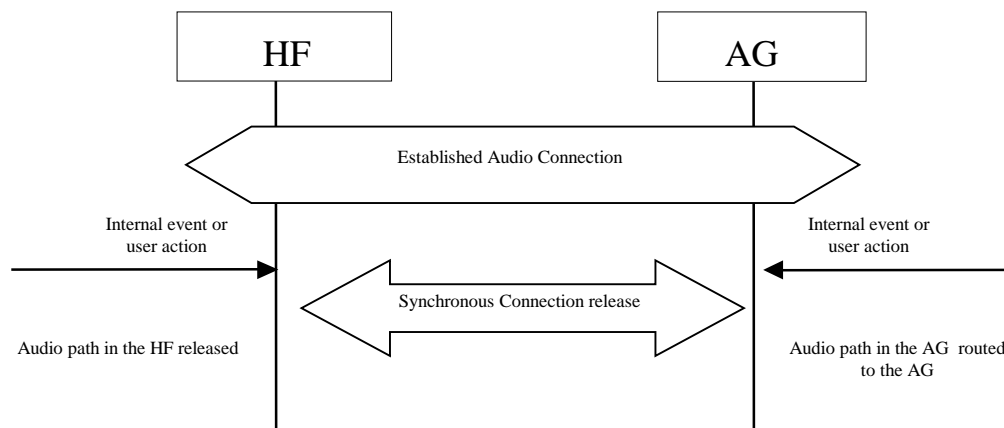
HF

AG

Established Audio Connection

Internal event or user action

Internal event or user action

Synchronous Connection release

Audio path in the HF released

Audio path in the AG routed to the AG